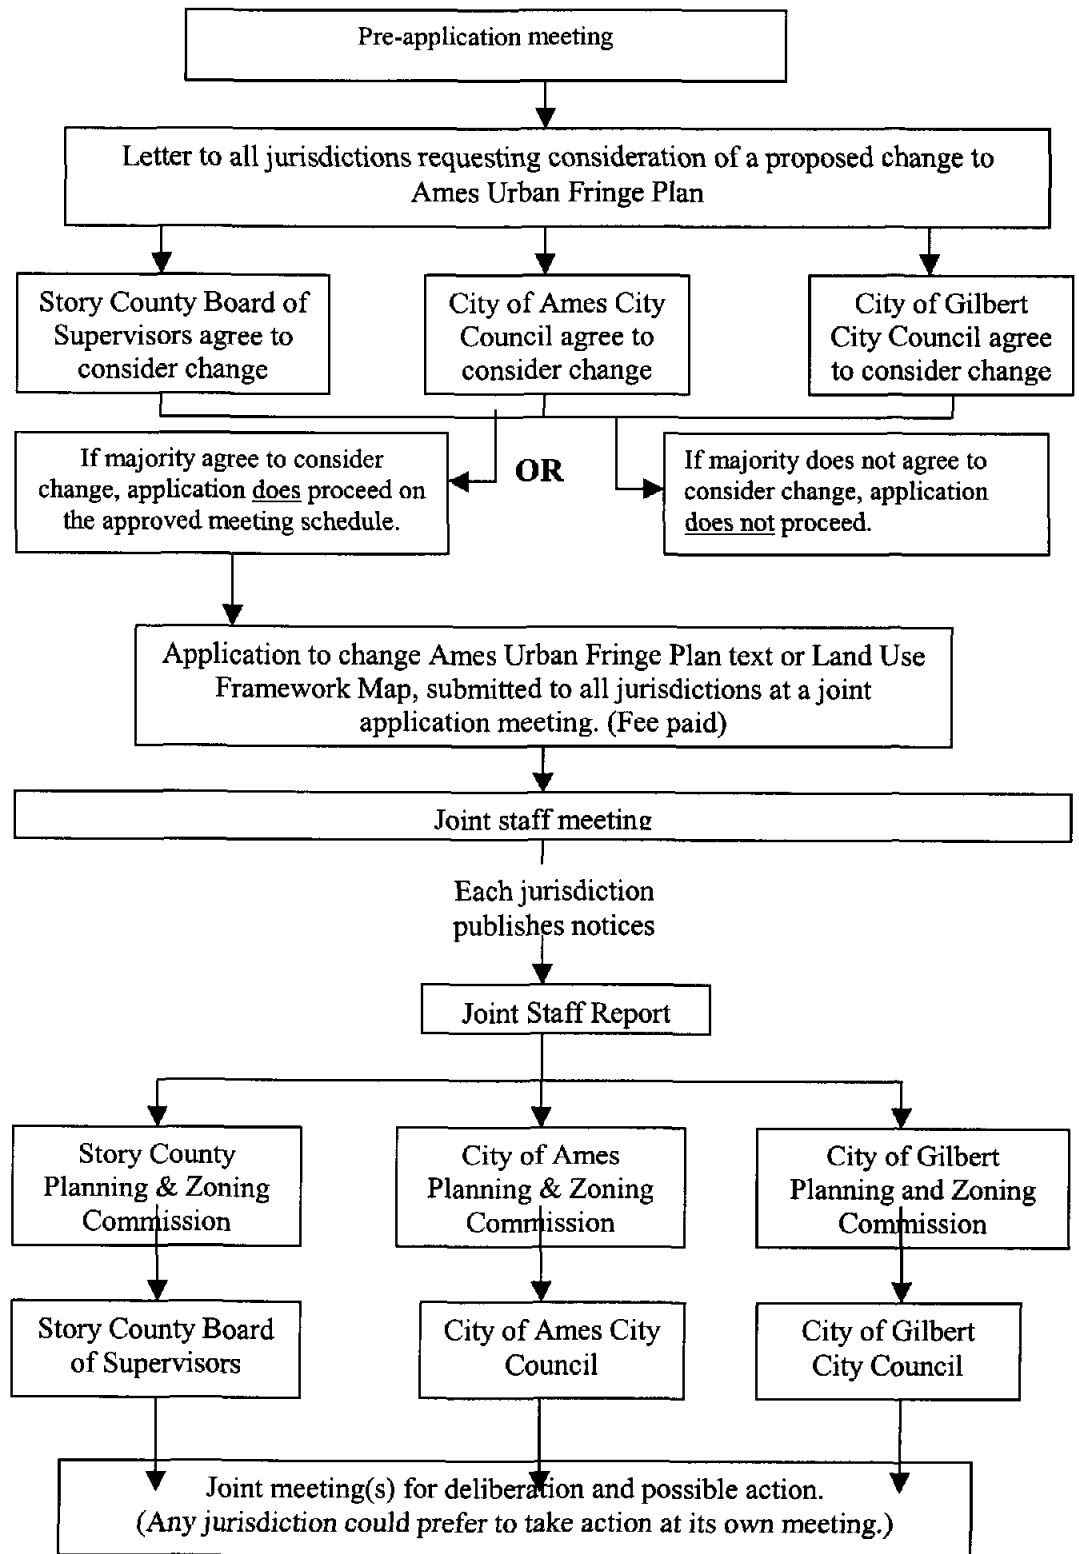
Pre-application meeting

Letter to all jurisdictions requesting consideration of a proposed change to Ames Urban Fringe Plan

Story County Board of Supervisors agree to consider change

City of Ames City Council agree to consider change

City of Gilbert City Council agree to consider change

If majority agree to consider change, application does proceed on the approved meeting schedule.

OR

If majority does not agree to consider change, application does not proceed.

Application to change Ames Urban Fringe Plan text or Land Use Framework Map, submitted to all jurisdictions at a joint application meeting. (Fee paid)

Joint staff meeting

Each jurisdiction publishes notices

Joint Staff Report

Story County Planning & Zoning Commission

City of Ames Planning & Zoning Commission

City of Gilbert Planning and Zoning Commission

Story County Board of Supervisors

City of Ames City Council

City of Gilbert City Council

Joint meeting(s) for deliberation and possible action. (Any jurisdiction could prefer to take action at its own meeting.)